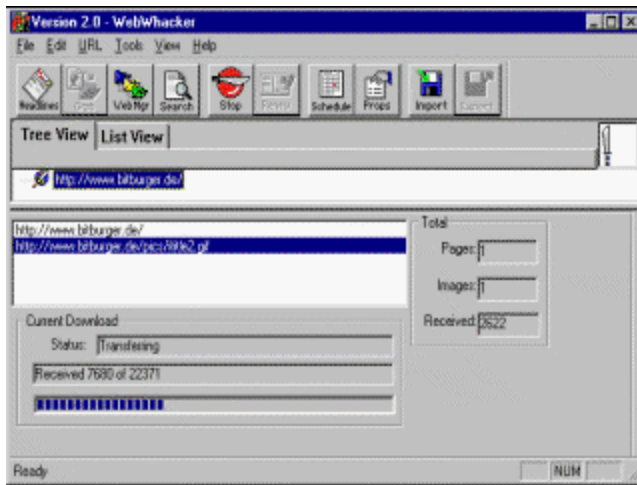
Version 2.0 - WebWhacker

File Edit URL Tools View Help

Headlines Grab WebMgr Search Stop Refresh Schedule Props Import Export

Tree View List View

http://www.bitburger.de/

http://www.bitburger.de/
http://www.bitburger.de/pics/title2.gif

Total
Pages: 1
Images: 1
Received: 2622

Current Download
Status: Transferring
Received 7680 of 22371

Ready NUM